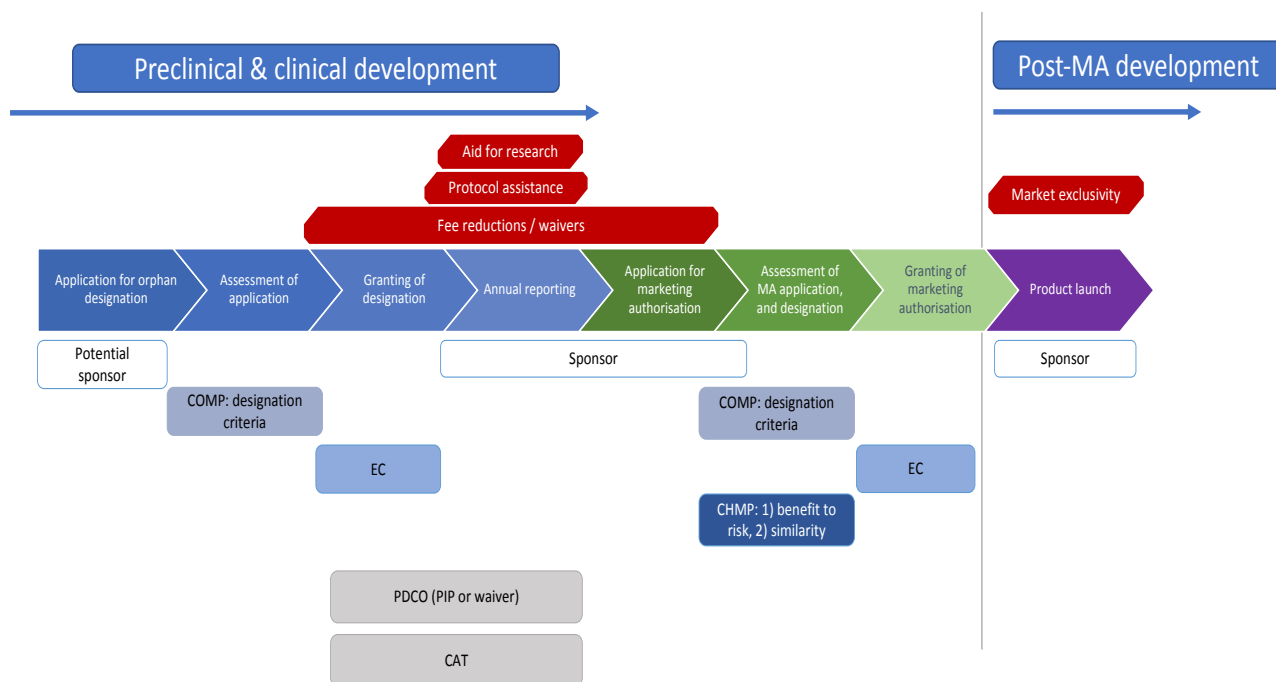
Preclinical & clinical development

Post-MA development

Aid for research

Protocol assistance

Fee reductions / waivers

Market exclusivity

Application for orphan designation

Assessment of application

Granting of designation

Annual reporting

Application for marketing authorisation

Assessment of MA application, and designation

Granting of marketing authorisation

Product launch

Potential sponsor

Sponsor

Sponsor

COMP: designation criteria

COMP: designation criteria

EC

EC

CHMP: 1) benefit to risk, 2) similarity

PDCO (PIP or waiver)

CAT